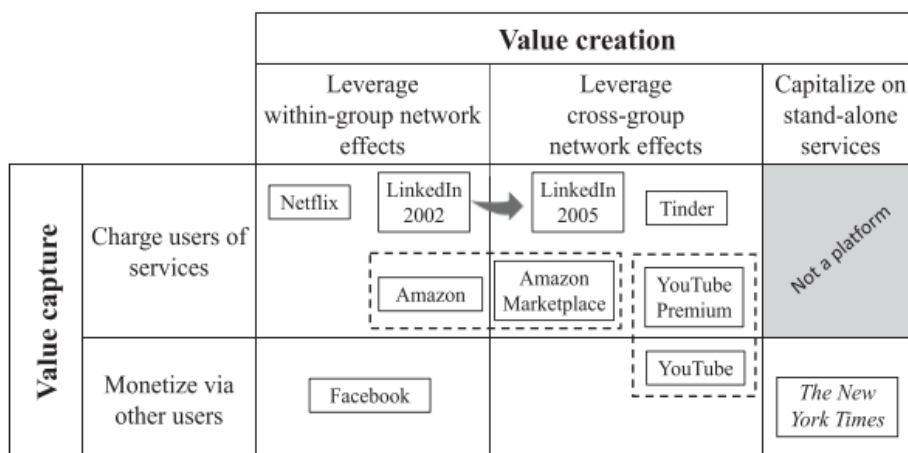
|  |  | Value creation |  |  |
|---|---|---|---|---|
|  |  | Leverage within-group network effects | Leverage cross-group network effects | Capitalize on stand-alone services |
| Value capture | Charge users of services | Netflix; LinkedIn 2002; Amazon | LinkedIn 2005; Tinder; Amazon Marketplace; YouTube Premium | Not a platform |
| Value capture | Monetize via other users | Facebook | YouTube | *The New York Times* |